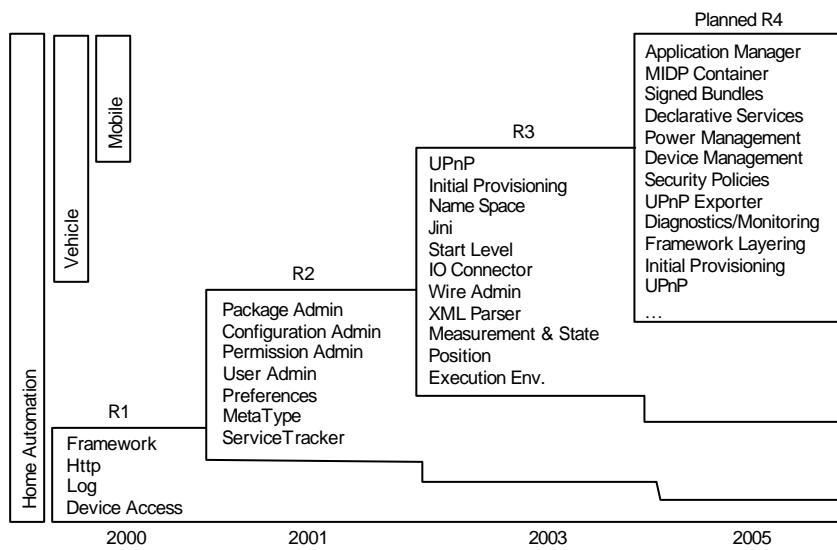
Home Automation

Vehicle

Mobile

R1

Framework
Http
Log
Device Access

R2

Package Admin
Configuration Admin
Permission Admin
User Admin
Preferences
MetaType
ServiceTracker

R3

UPnP
Initial Provisioning
Name Space
Jini
Start Level
IO Connector
Wire Admin
XML Parser
Measurement & State
Position
Execution Env.

Planned R4

Application Manager
MIDP Container
Signed Bundles
Declarative Services
Power Management
Device Management
Security Policies
UPnP Exporter
Diagnostics/Monitoring
Framework Layering
Initial Provisioning
UPnP
…

2000
2001
2003
2005